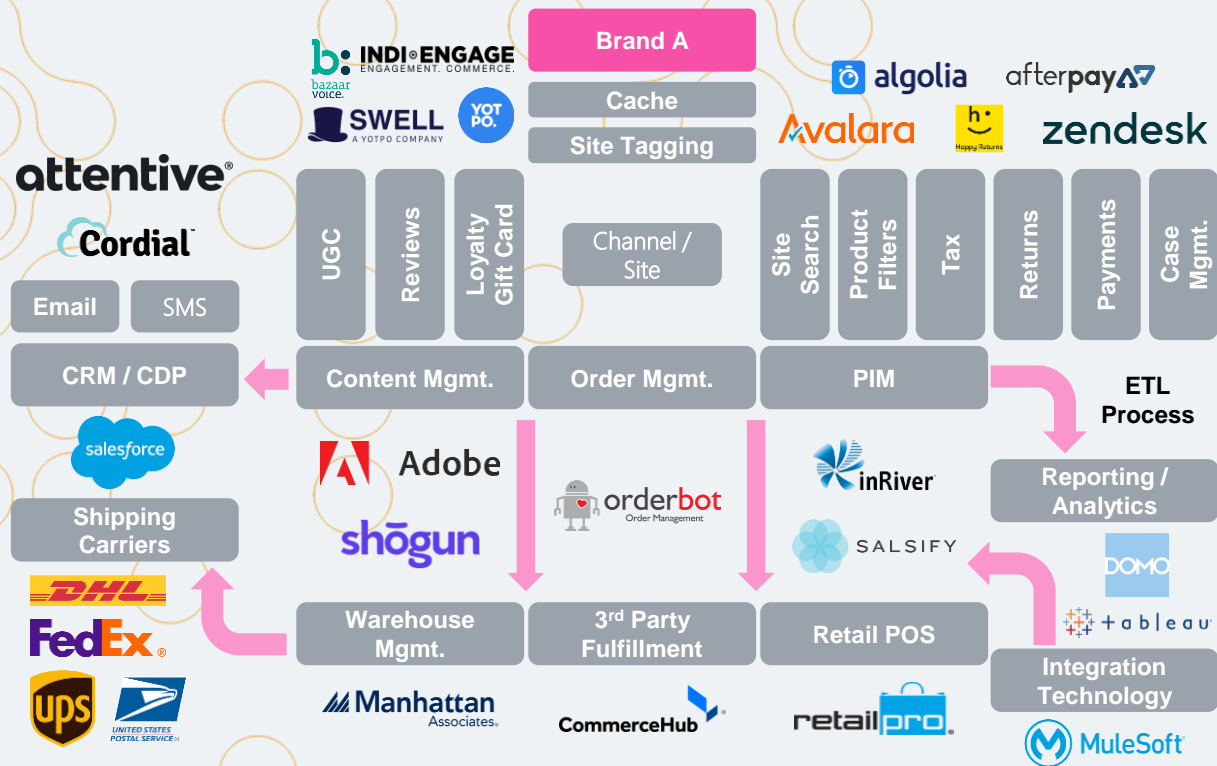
INDI ENGAGE
ENGAGEMENT. COMMERCE.
bazaar voice.
SWELL
A YOTPO COMPANY
YOT PO.
Brand A
Cache
Site Tagging
algolia
afterpay
Avalara
Happy Returns
zendesk

attentive®
Cordial

UGC
Reviews
Loyalty Gift Card
Channel / Site
Site Search
Product Filters
Tax
Returns
Payments
Case Mgmt.

Email
SMS
CRM / CDP
Content Mgmt.
Order Mgmt.
PIM
ETL Process
salesforce
Adobe
orderbot
Order Management
inRiver
Reporting / Analytics
Shipping Carriers
shōgun
SALSIFY
DOMO
DHL
FedEx
tableau
Warehouse Mgmt.
3rd Party Fulfillment
Retail POS
Integration Technology
UPS
UNITED STATES POSTAL SERVICE
Manhattan Associates
CommerceHub
retailpro
MuleSoft